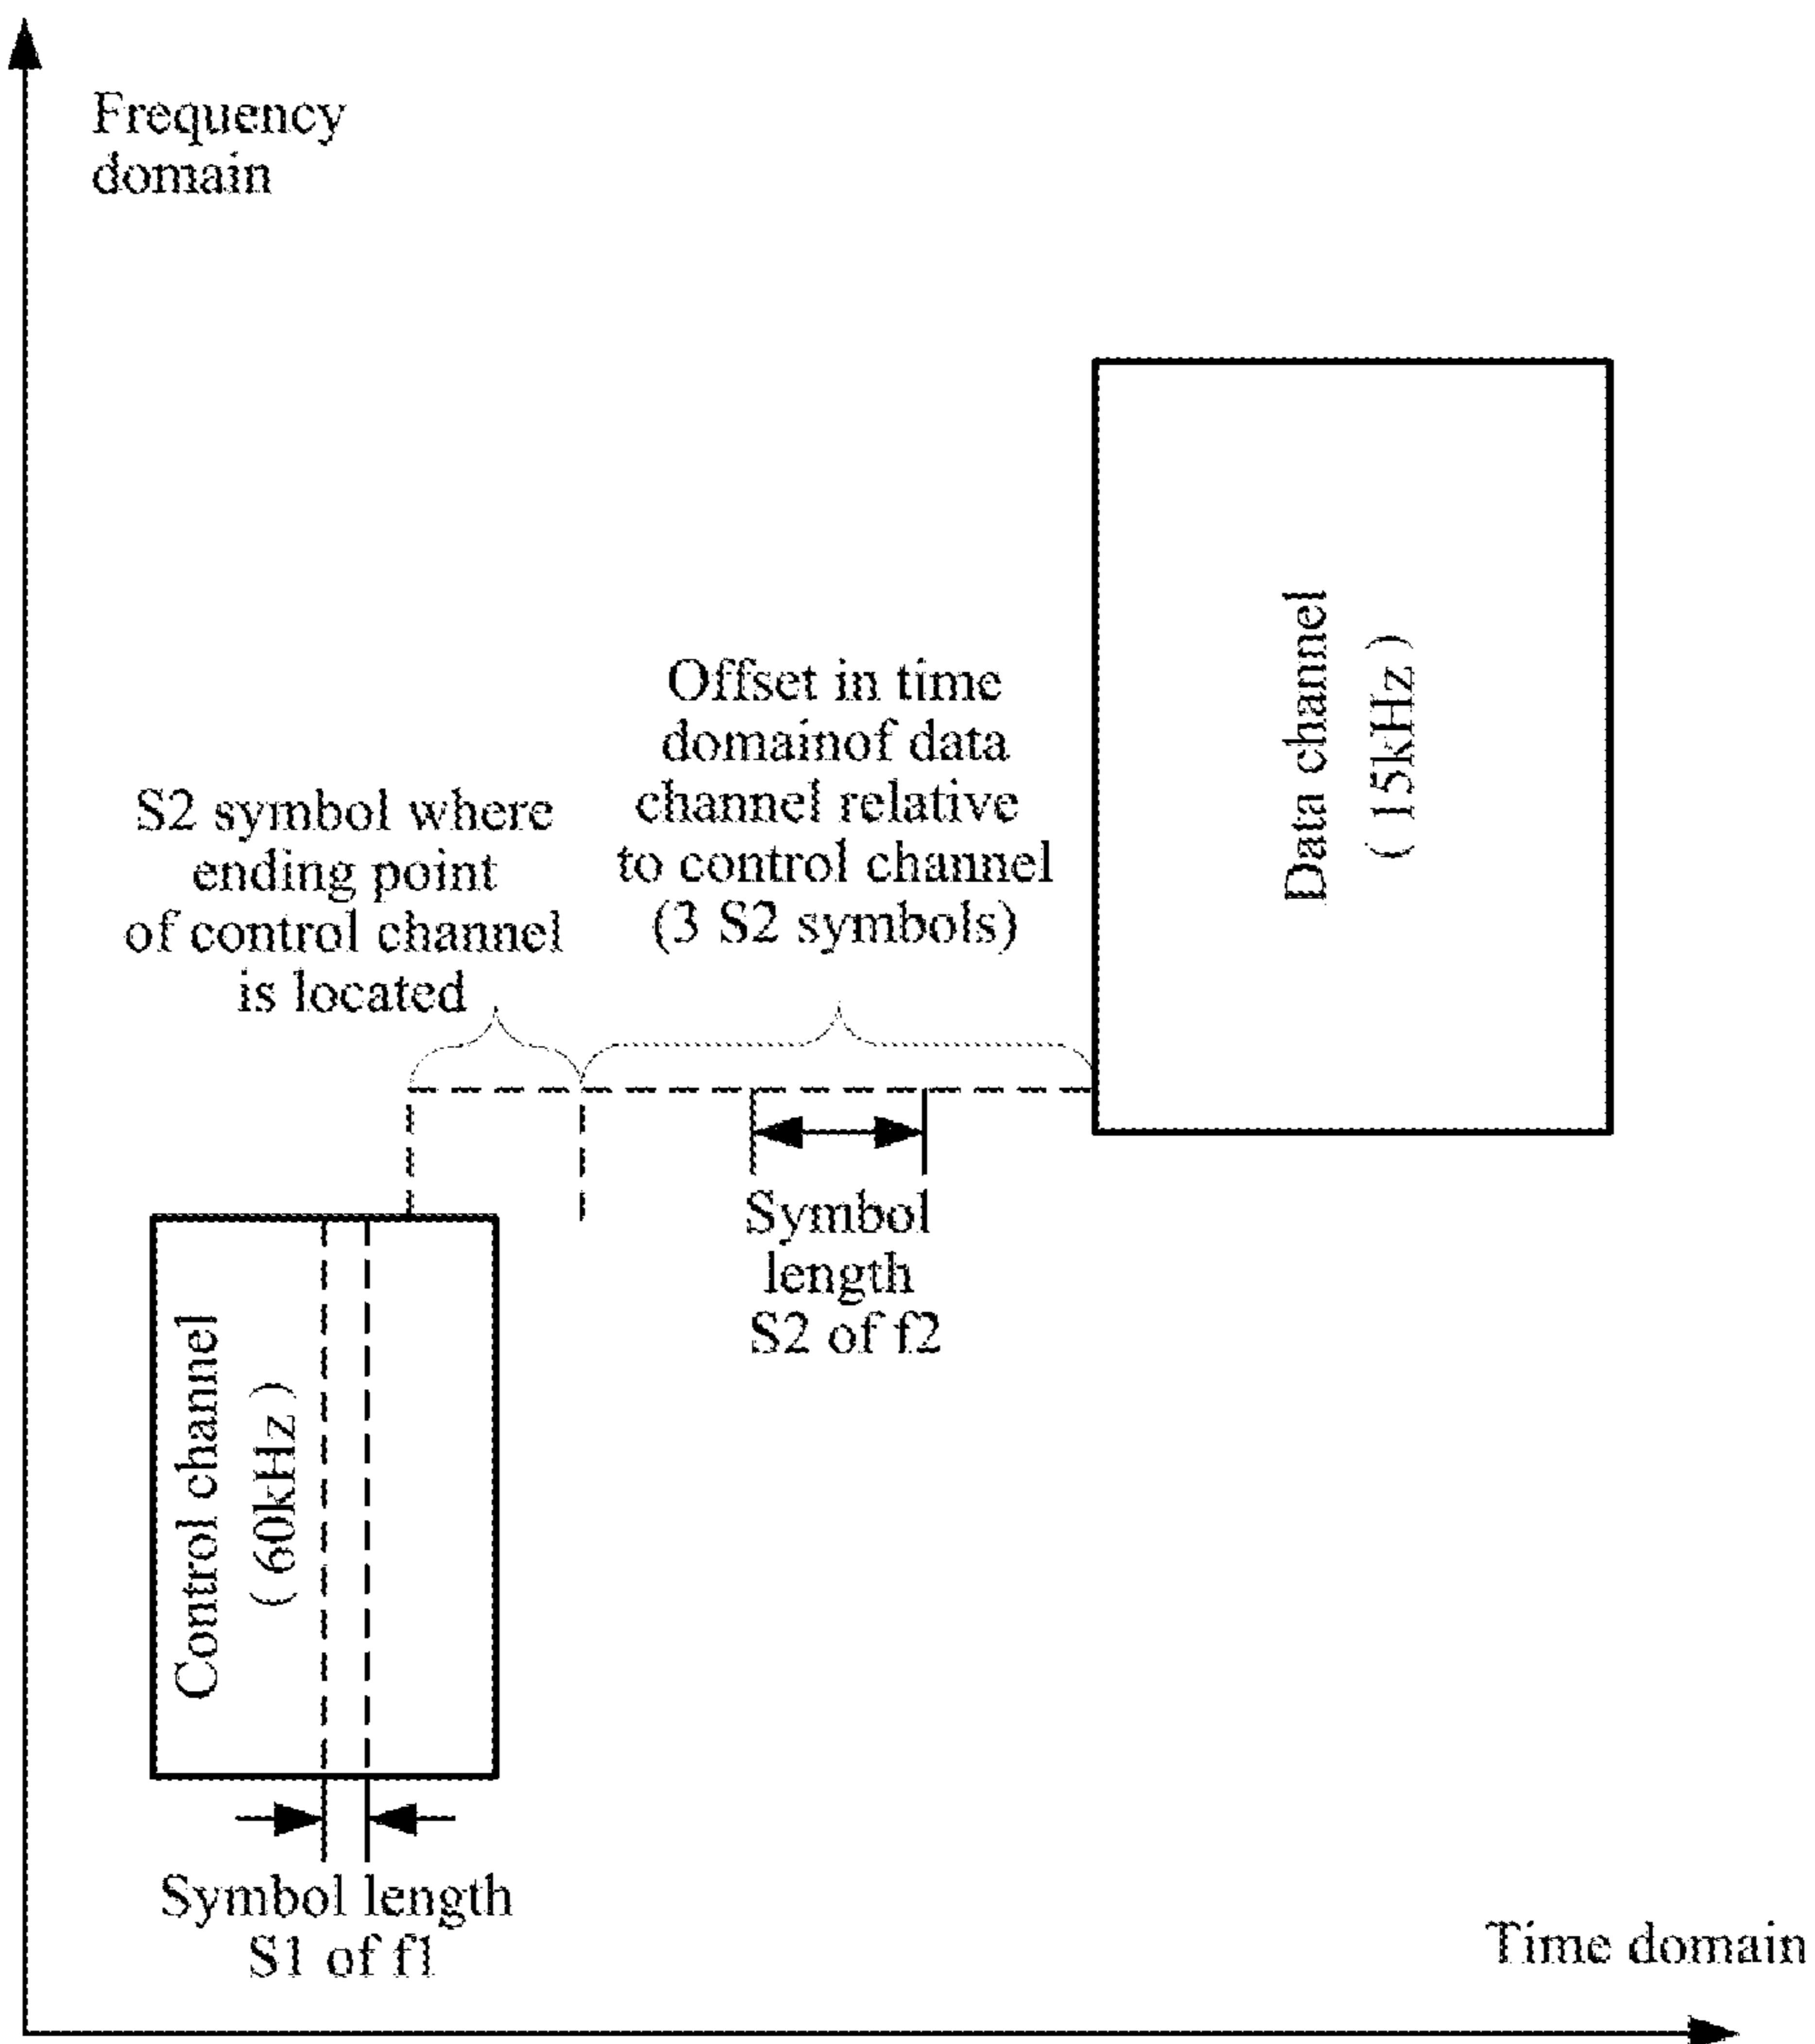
Frequency domain

Offset in time domainof data channel relative to control channel (3 S2 symbols)

S2 symbol where ending point of control channel is located

Data channel ( 15kHz )

Symbol length S2 of f2

Control channel ( 60kHz )

Symbol length S1 of f1

Time domain